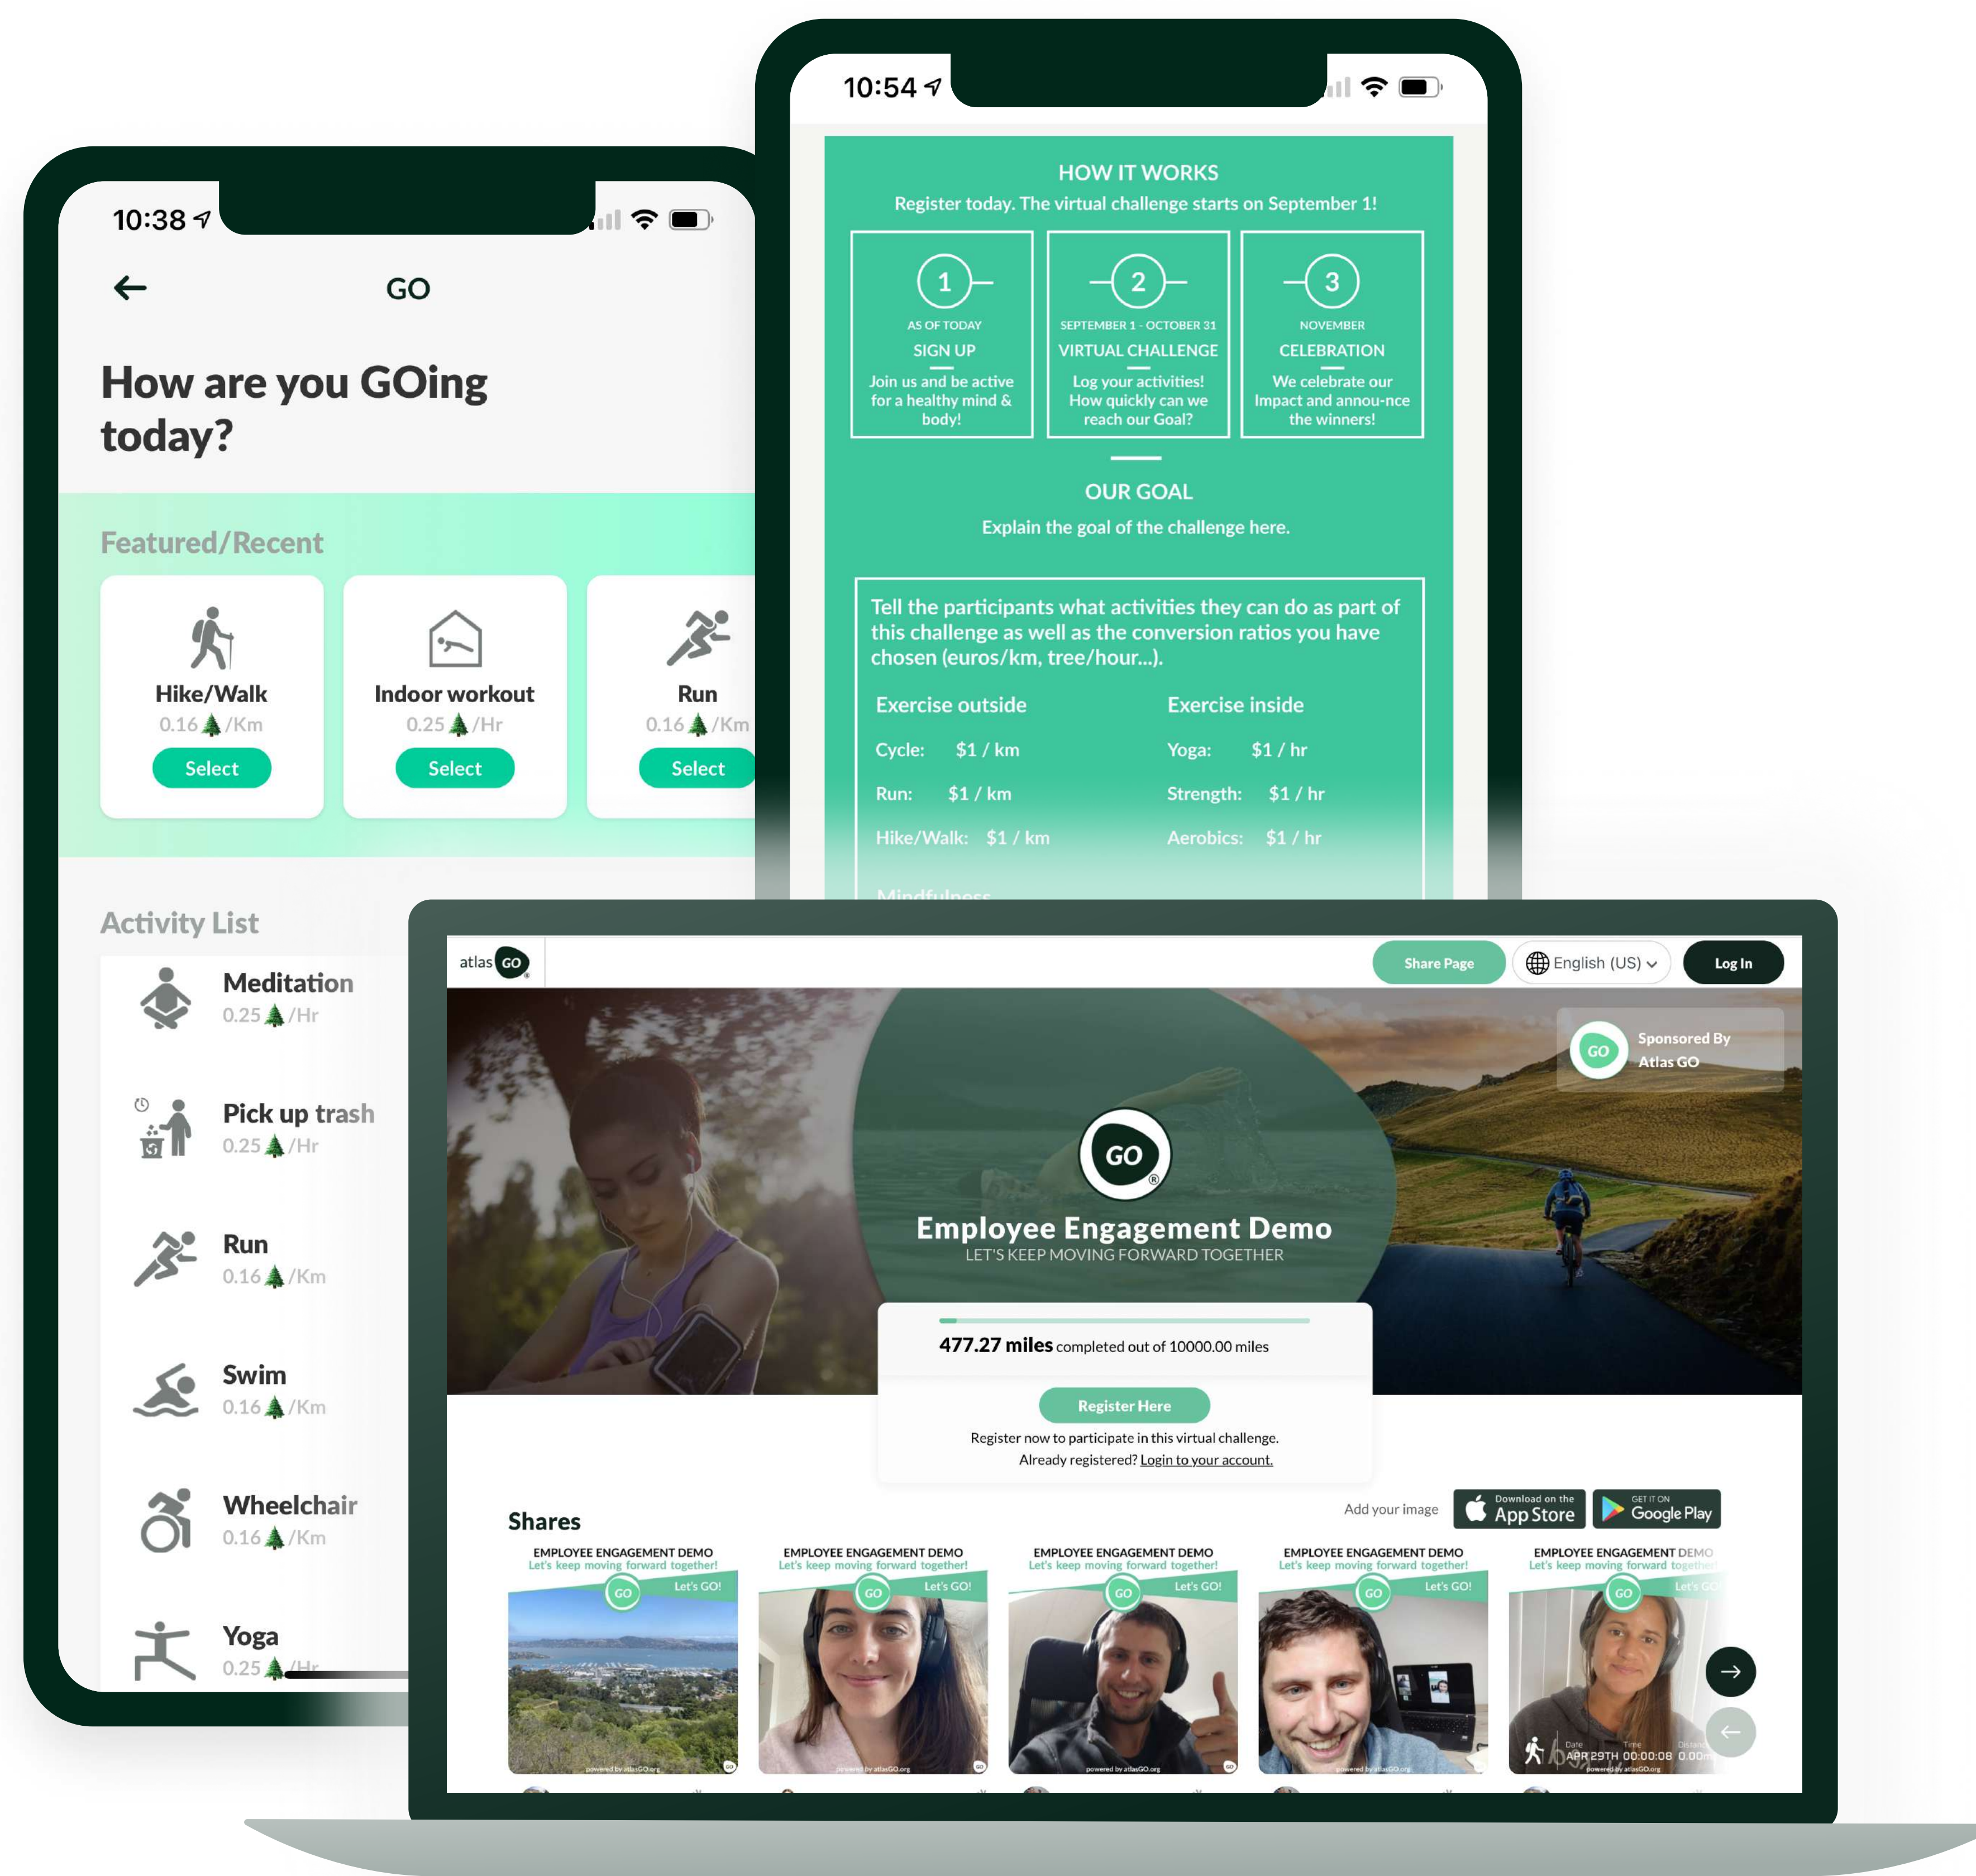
10:38

GO

How are you GOing today?

Featured/Recent

Hike/Walk
0.16 /Km
Select

Indoor workout
0.25 /Hr
Select

Run
0.16 /Km
Select

Activity List

Meditation
0.25 /Hr

Pick up trash
0.25 /Hr

Run
0.16 /Km

Swim
0.16 /Km

Wheelchair
0.16 /Km

Yoga
0.25 /Hr

10:54

HOW IT WORKS
Register today. The virtual challenge starts on September 1!

1
AS OF TODAY
SIGN UP
Join us and be active for a healthy mind & body!

2
SEPTEMBER 1 - OCTOBER 31
VIRTUAL CHALLENGE
Log your activities! How quickly can we reach our Goal?

3
NOVEMBER
CELEBRATION
We celebrate our Impact and annou-nce the winners!

OUR GOAL
Explain the goal of the challenge here.

Tell the participants what activities they can do as part of this challenge as well as the conversion ratios you have chosen (euros/km, tree/hour...).

| Exercise outside | Exercise inside |
|---|---|
| Cycle: $1 / km | Yoga: $1 / hr |
| Run: $1 / km | Strength: $1 / hr |
| Hike/Walk: $1 / km | Aerobics: $1 / hr |

Mindfulness

atlas GO
Share Page
English (US)
Log In

Sponsored By Atlas GO

GO
Employee Engagement Demo
LET'S KEEP MOVING FORWARD TOGETHER

477.27 miles completed out of 10000.00 miles

Register Here
Register now to participate in this virtual challenge.
Already registered? Login to your account.

Shares
Add your image
Download on the App Store
GET IT ON Google Play

EMPLOYEE ENGAGEMENT DEMO
Let's keep moving forward together!
Let's GO!

EMPLOYEE ENGAGEMENT DEMO
Let's keep moving forward together!
Let's GO!

EMPLOYEE ENGAGEMENT DEMO
Let's keep moving forward together!
Let's GO!

EMPLOYEE ENGAGEMENT DEMO
Let's keep moving forward together!
Let's GO!

EMPLOYEE ENGAGEMENT DEMO
Let's keep moving forward together!
Let's GO!
APR 29TH 00:00:08 0.00